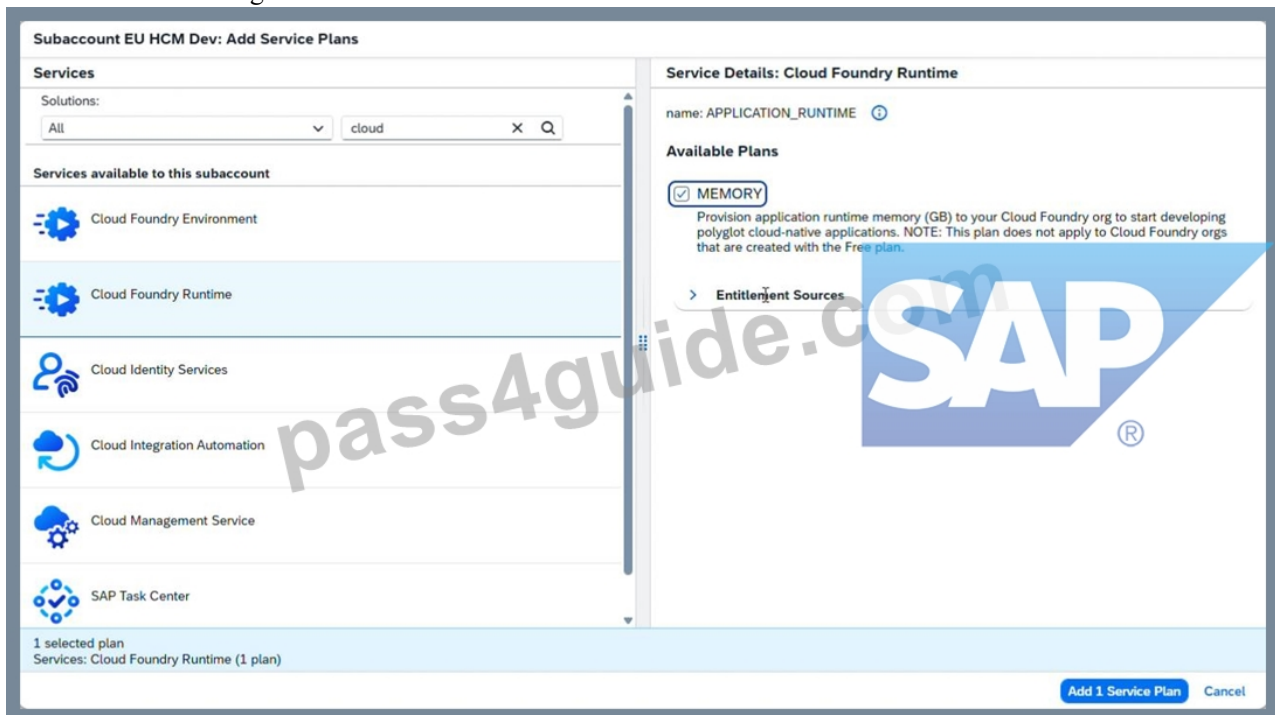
Subaccount EU HCM Dev: Add Service Plans

Services

Solutions:

All

cloud

Services available to this subaccount

Cloud Foundry Environment

Cloud Foundry Runtime

Cloud Identity Services

Cloud Integration Automation

Cloud Management Service

SAP Task Center

1 selected plan
Services: Cloud Foundry Runtime (1 plan)

Service Details: Cloud Foundry Runtime

name: APPLICATION_RUNTIME

Available Plans

MEMORY

Provision application runtime memory (GB) to your Cloud Foundry org to start developing polyglot cloud-native applications. NOTE: This plan does not apply to Cloud Foundry orgs that are created with the Free plan.

Entitlement Sources

pass4guide.com

SAP ®

Add 1 Service Plan Cancel